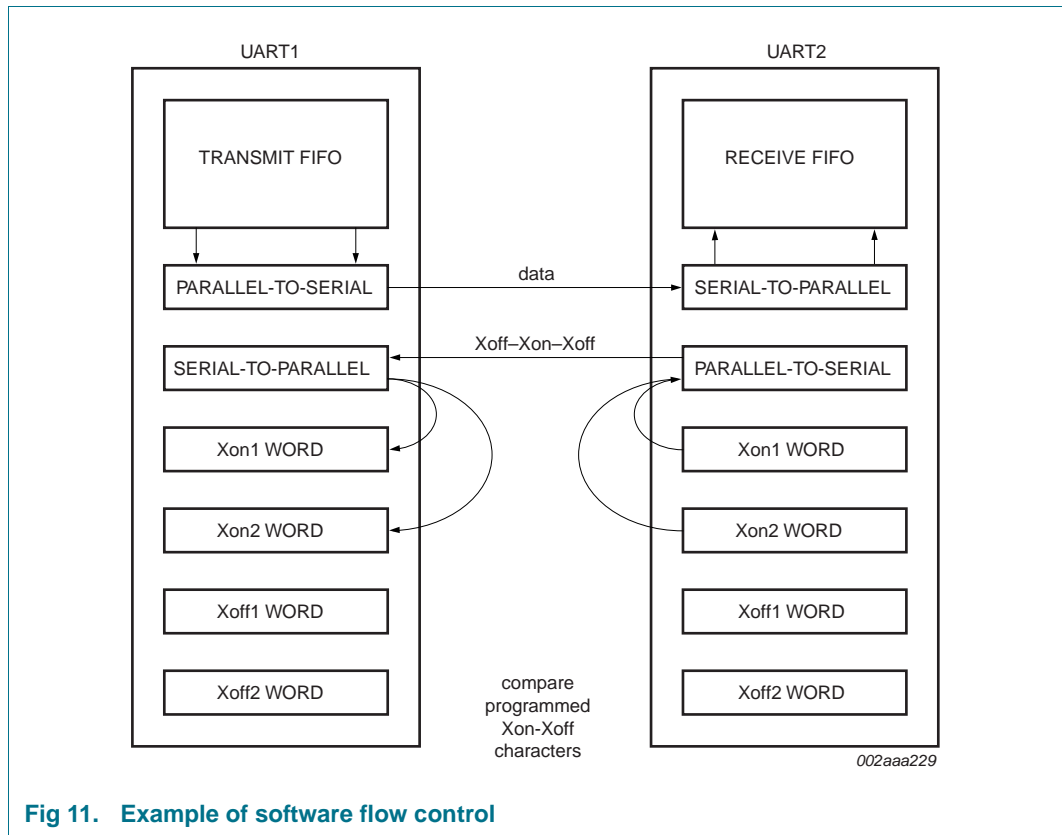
UART1

TRANSMIT FIFO

PARALLEL-TO-SERIAL

SERIAL-TO-PARALLEL

Xon1 WORD

Xon2 WORD

Xoff1 WORD

Xoff2 WORD

data

Xoff–Xon–Xoff

compare programmed Xon-Xoff characters

UART2

RECEIVE FIFO

SERIAL-TO-PARALLEL

PARALLEL-TO-SERIAL

Xon1 WORD

Xon2 WORD

Xoff1 WORD

Xoff2 WORD

002aaa229

Fig 11. Example of software flow control